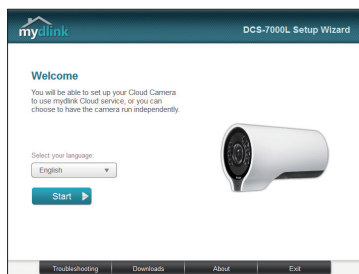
mydlink

DCS-7000L Setup Wizard

Welcome

You will be able to set up your Cloud Camera to use mydlink Cloud service, or you can choose to have the camera run independently.

Select your language:

English

Start

Troubleshooting Downloads About Exit